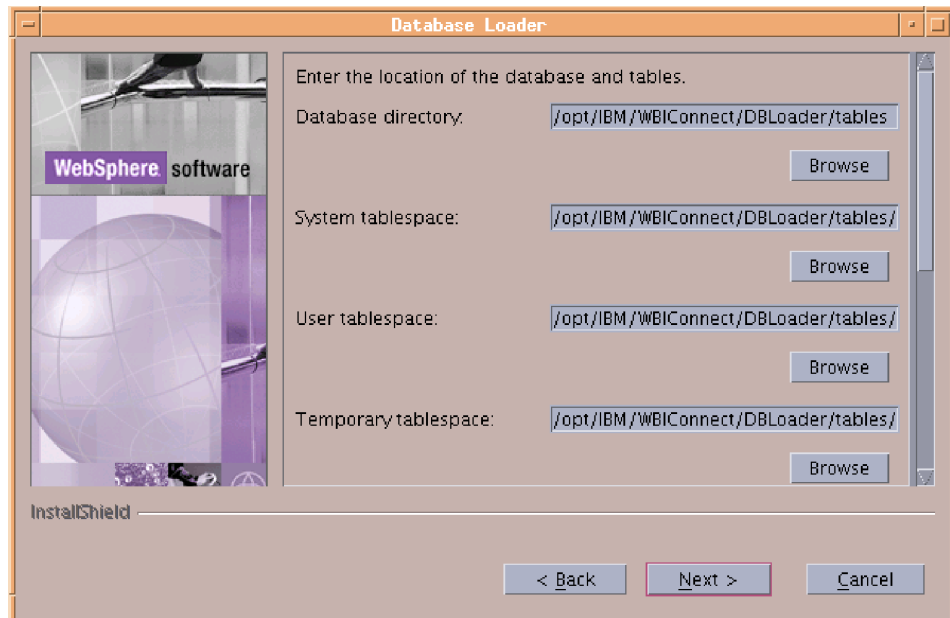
Database Loader

WebSphere. software

Enter the location of the database and tables.

Database directory: /opt/IBM/WBIConnect/DBLoader/tables

Browse

System tablespace: /opt/IBM/WBIConnect/DBLoader/tables/

Browse

User tablespace: /opt/IBM/WBIConnect/DBLoader/tables/

Browse

Temporary tablespace: /opt/IBM/WBIConnect/DBLoader/tables/

Browse

InstallShield

< Back

Next >

Cancel